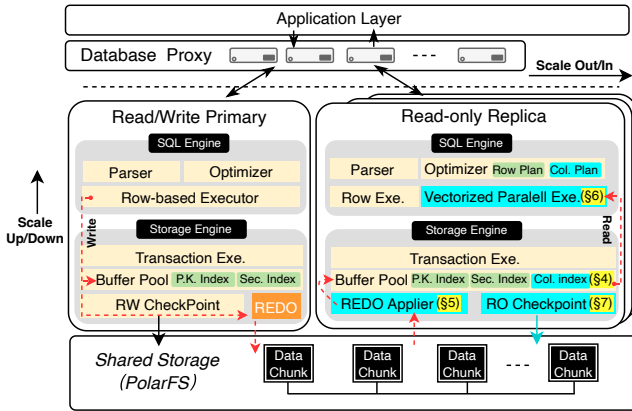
Application Layer

Database Proxy

- - -

Scale Out/In

Scale Up/Down

Read/Write Primary

SQL Engine

Parser

Optimizer

Row-based Executor

Write

Storage Engine

Transaction Exe.

Buffer Pool

P.K. Index

Sec. Index

RW CheckPoint

REDO

Read-only Replica

SQL Engine

Parser

Optimizer

Row Plan

Col. Plan

Row Exe.

Vectorized Paralell Exe.(§6)

Read

Storage Engine

Transaction Exe.

Buffer Pool

P.K. Index

Sec. Index

Col. index (§4)

REDO Applier (§5)

RO Checkpoint (§7)

Shared Storage (PolarFS)

Data Chunk

Data Chunk

Data Chunk

- - -

Data Chunk